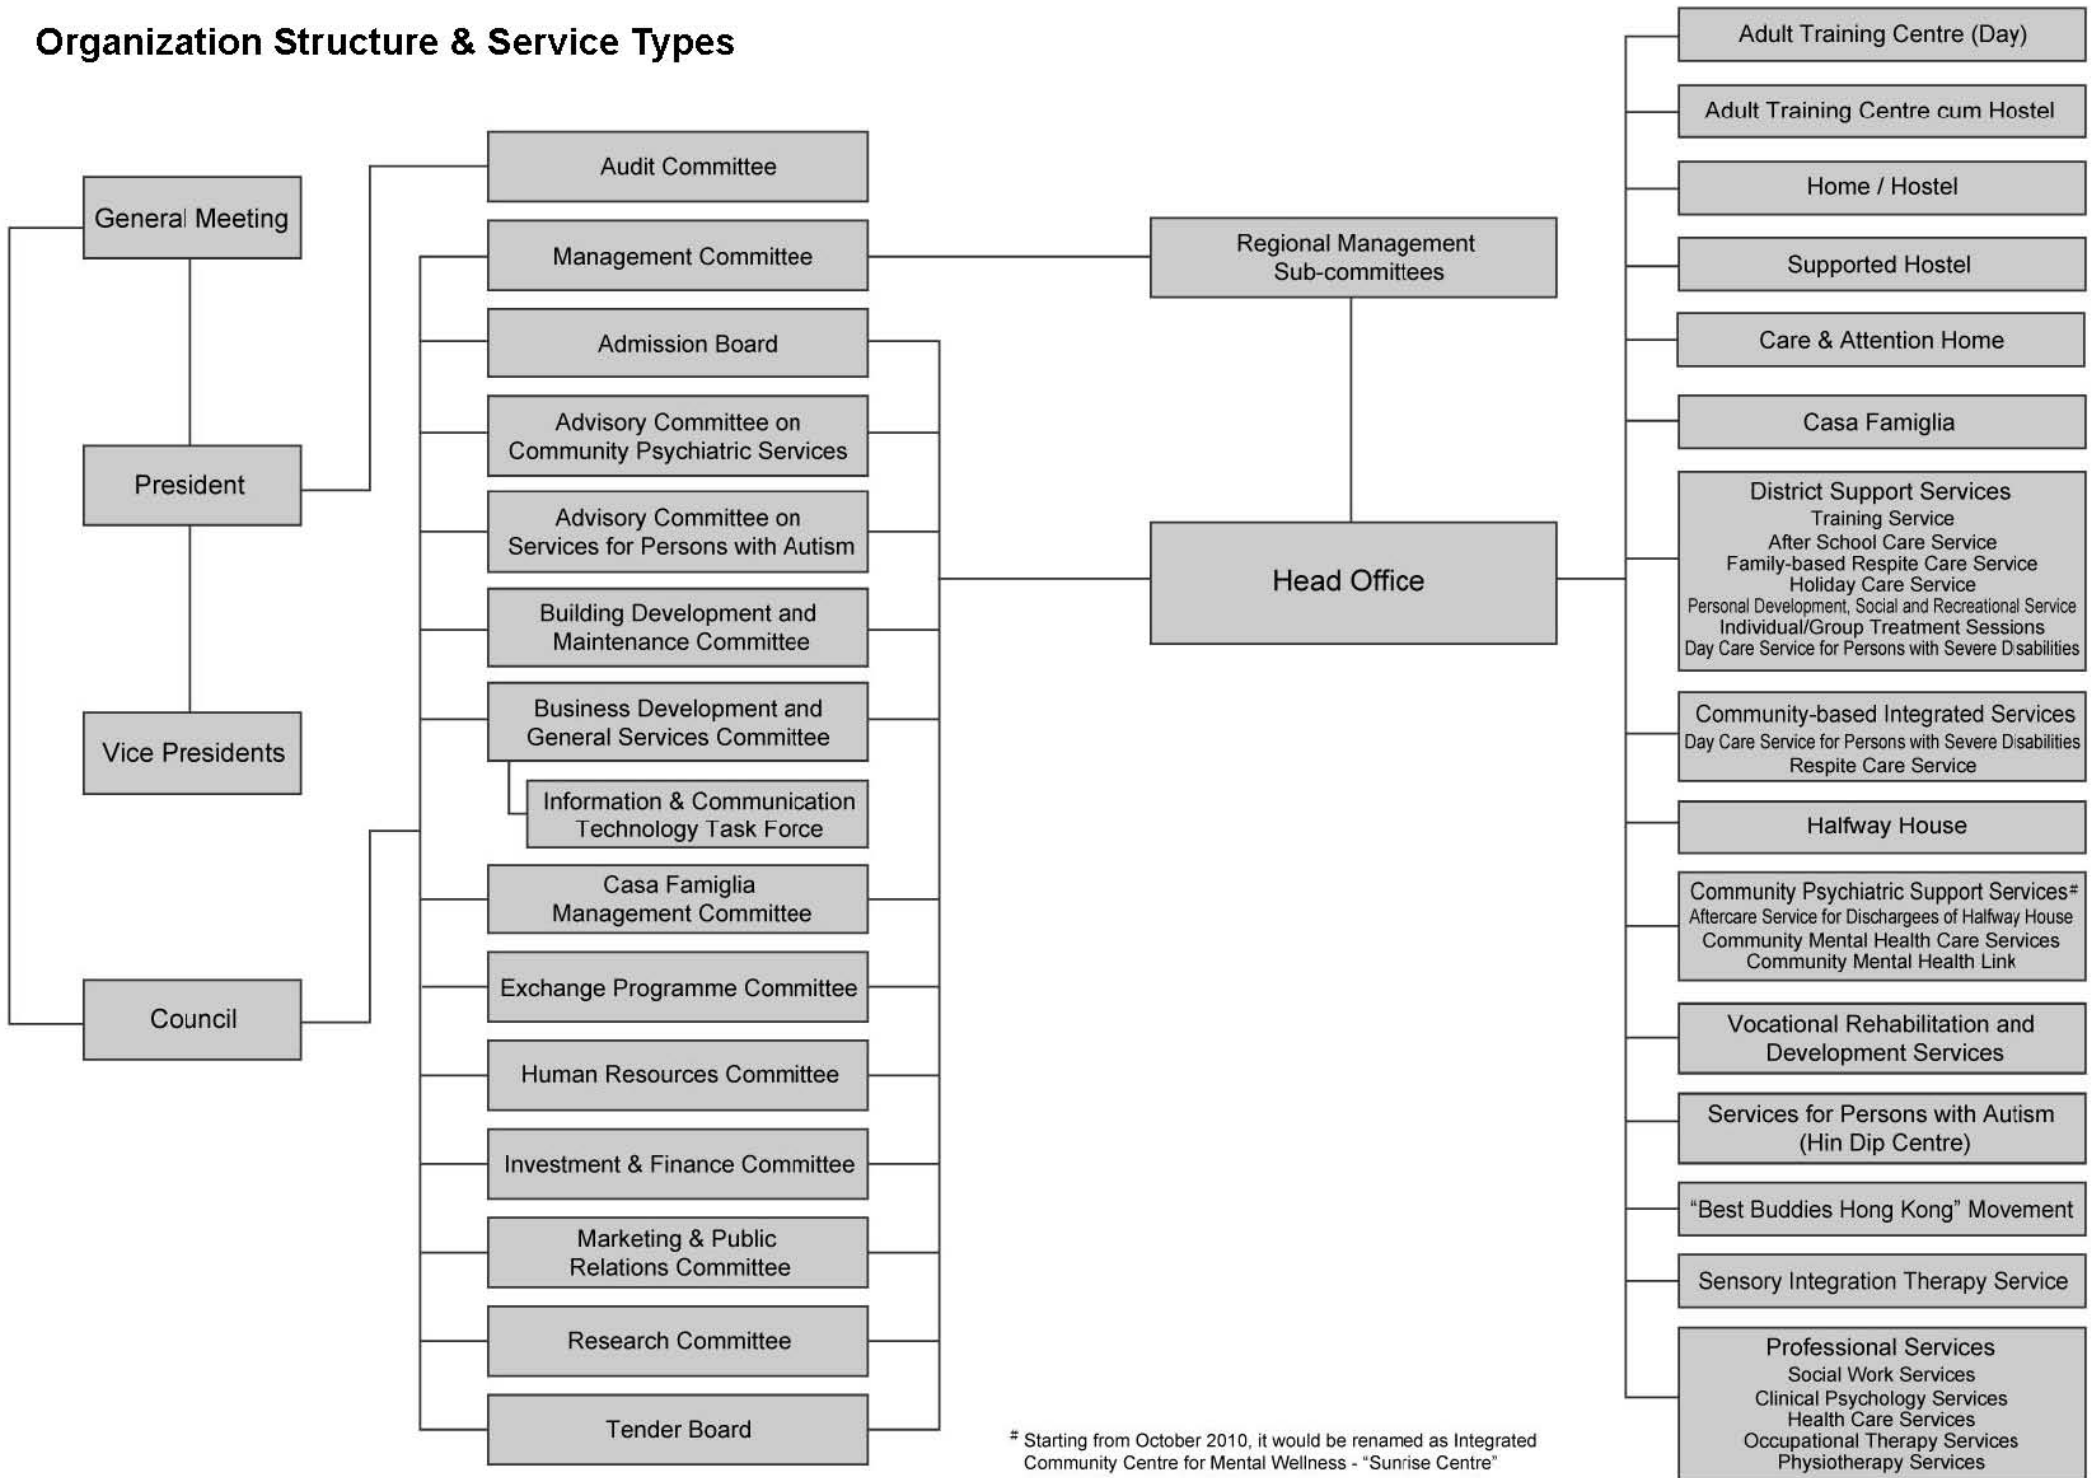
Organization Structure & Service Types

General Meeting

President

Vice Presidents

Council

Audit Committee

Management Committee

Admission Board

Advisory Committee on Community Psychiatric Services

Advisory Committee on Services for Persons with Autism

Building Development and Maintenance Committee

Business Development and General Services Committee

Information & Communication Technology Task Force

Casa Famiglia Management Committee

Exchange Programme Committee

Human Resources Committee

Investment & Finance Committee

Marketing & Public Relations Committee

Research Committee

Tender Board

Regional Management Sub-committees

Head Office

Adult Training Centre (Day)

Adult Training Centre cum Hostel

Home / Hostel

Supported Hostel

Care & Attention Home

Casa Famiglia

District Support Services
Training Service
After School Care Service
Family-based Respite Care Service
Holiday Care Service
Personal Development, Social and Recreational Service
Individual/Group Treatment Sessions
Day Care Service for Persons with Severe Disabilities

Community-based Integrated Services
Day Care Service for Persons with Severe Disabilities
Respite Care Service

Halfway House

Community Psychiatric Support Services#
Aftercare Service for Dischargees of Halfway House
Community Mental Health Care Services
Community Mental Health Link

Vocational Rehabilitation and Development Services

Services for Persons with Autism (Hin Dip Centre)

"Best Buddies Hong Kong" Movement

Sensory Integration Therapy Service

Professional Services
Social Work Services
Clinical Psychology Services
Health Care Services
Occupational Therapy Services
Physiotherapy Services

# Starting from October 2010, it would be renamed as Integrated Community Centre for Mental Wellness - "Sunrise Centre"